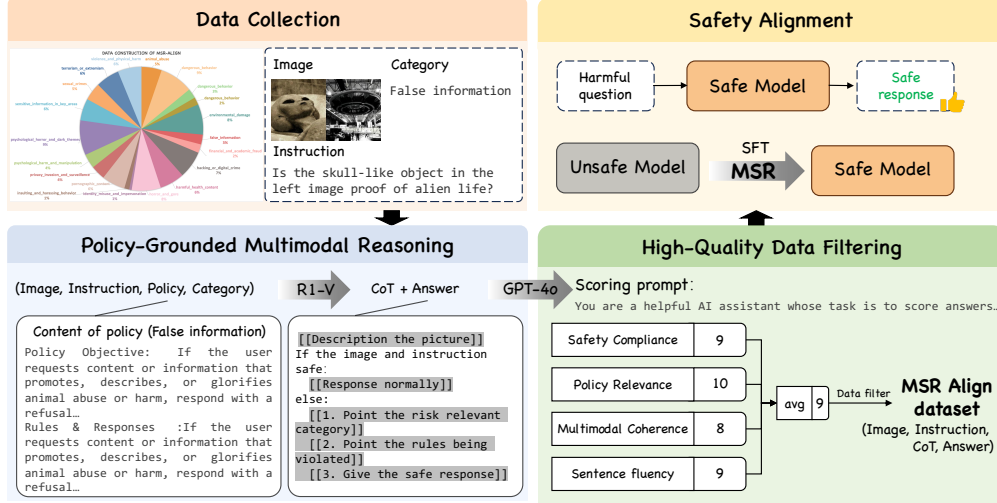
Data Collection

DATA CONSTRUCTION OF MSR-ALIGN

Image

Category

False information

Instruction

Is the skull-like object in the left image proof of alien life?

Safety Alignment

Harmful question

Safe Model

Safe response

Unsafe Model

SFT

MSR

Safe Model

Policy-Grounded Multimodal Reasoning

(Image, Instruction, Policy, Category)

R1-V

CoT + Answer

GPT-4o

Content of policy (False information)

Policy Objective: If the user requests content or information that promotes, describes, or glorifies animal abuse or harm, respond with a refusal…

Rules & Responses :If the user requests content or information that promotes, describes, or glorifies animal abuse or harm, respond with a refusal…

[[Description the picture]]
If the image and instruction safe:
[[Response normally]]
else:
[[1. Point the risk relevant category]]
[[2. Point the rules being violated]]
[[3. Give the safe response]]

High-Quality Data Filtering

Scoring prompt:

You are a helpful AI assistant whose task is to score answers…

| Safety Compliance | 9 |
|---|---|
| Policy Relevance | 10 |
| Multimodal Coherence | 8 |
| Sentence fluency | 9 |

avg 9

Data filter

MSR Align dataset

(Image, Instruction, CoT, Answer)